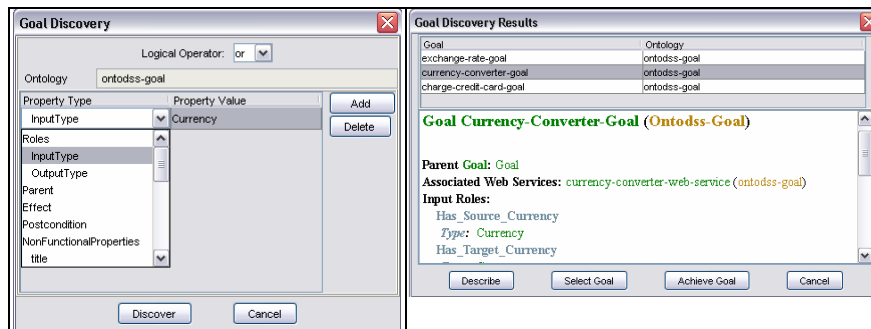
Goal Discovery

Logical Operator: or

Ontology ontodss-goal

| Property Type | Property Value |
|---|---|
| InputType | Currency |

Add
Delete

Roles
InputType
OutputType
Parent
Effect
Postcondition
NonFunctionalProperties
title

Discover
Cancel

Goal Discovery Results

| Goal | Ontology |
|---|---|
| exchange-rate-goal | ontodss-goal |
| currency-converter-goal | ontodss-goal |
| charge-credit-card-goal | ontodss-goal |

Goal Currency-Converter-Goal (Ontodss-Goal)

Parent Goal: Goal
Associated Web Services: currency-converter-web-service (ontodss-goal)
Input Roles:
Has_Source_Currency
Type: Currency
Has_Target_Currency

Describe
Select Goal
Achieve Goal
Cancel